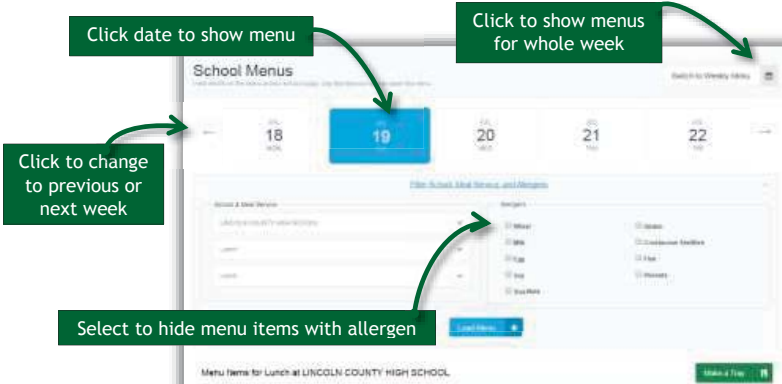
Click date to show menu

Click to show menus for whole week

School Menus

Switch to Weekly Menu

Click to change to previous or next week

18
MON

19

20
WED

21
THU

22
FRI

Filter School, Meal Service and Allergens

School & Meal Service

Allergens

Wheat

Milk

Egg

Soy

Sesame

Peanut

Crustacean Shellfish

Fish

Tree Nuts

Select to hide menu items with allergen

Load Menu

Menu Items for Lunch at LINCOLN COUNTY HIGH SCHOOL

Make a Tray